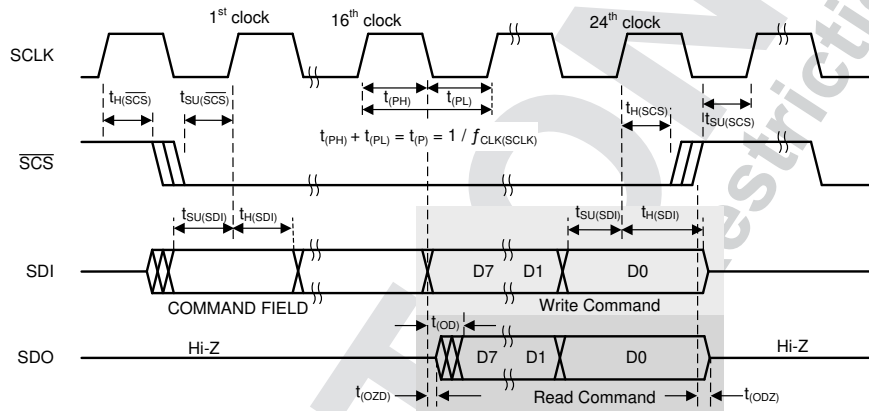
$1^{st}$ clock

$16^{th}$ clock

$24^{th}$ clock

SCLK

$t_{H(\overline{SCS})}$

$t_{SU(\overline{SCS})}$

$t_{(PH)}$

$t_{(PL)}$

$t_{H(SCS)}$

$t_{SU(SCS)}$

$t_{(PH)} + t_{(PL)} = t_{(P)} = 1 / f_{CLK(SCLK)}$

$\overline{SCS}$

$t_{SU(SDI)}$

$t_{H(SDI)}$

$t_{SU(SDI)}$

$t_{H(SDI)}$

SDI

D7

D1

D0

COMMAND FIELD

Write Command

$t_{(OD)}$

SDO

Hi-Z

D7

D1

D0

Hi-Z

$t_{(OZD)}$

Read Command

$t_{(ODZ)}$